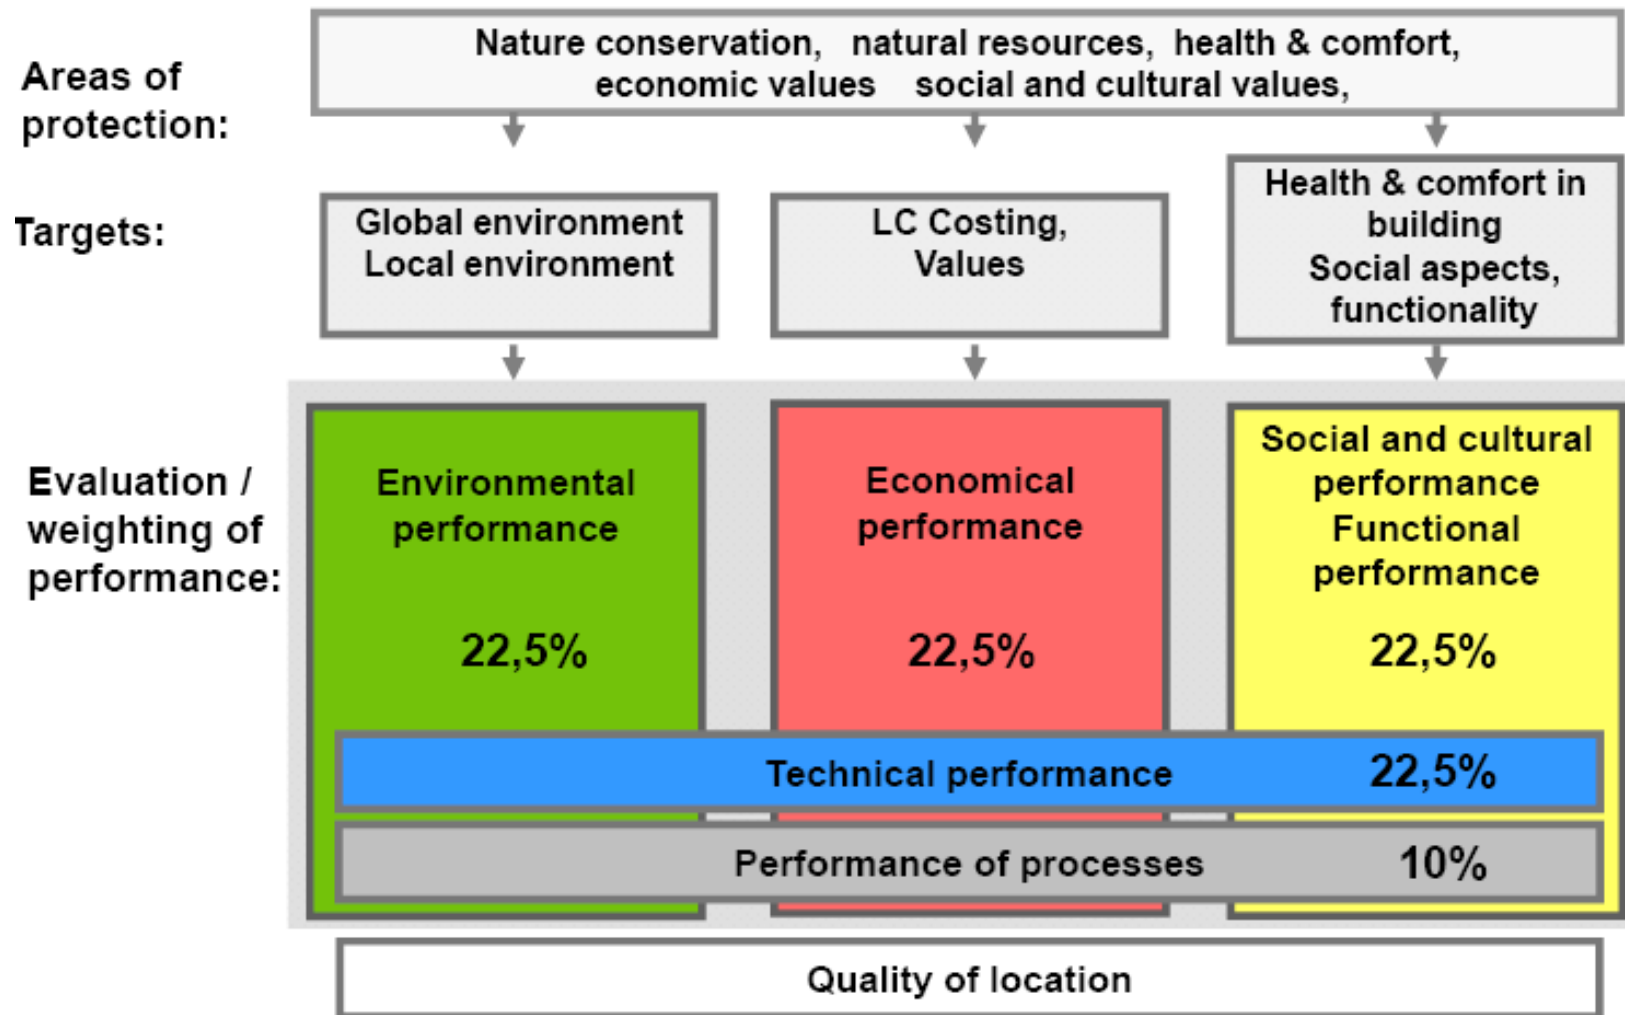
Areas of protection:

Nature conservation, natural resources, health & comfort, economic values social and cultural values,

Targets:

Global environment
Local environment

LC Costing,
Values

Health & comfort in building
Social aspects, functionality

Evaluation / weighting of performance:

Environmental performance

22,5%

Economical performance

22,5%

Social and cultural performance
Functional performance

22,5%

Technical performance 22,5%

Performance of processes 10%

Quality of location